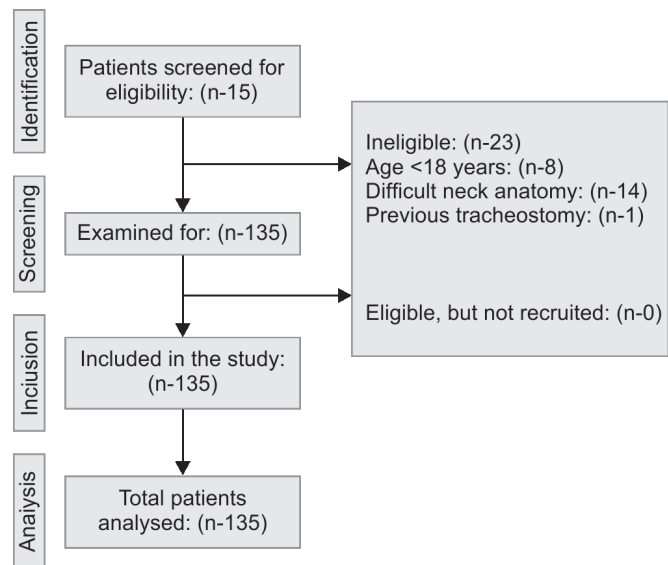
Identification

Patients screened for eligibility: (n-15)

Ineligible: (n-23)
Age <18 years: (n-8)
Difficult neck anatomy: (n-14)
Previous tracheostomy: (n-1)

Screening

Examined for: (n-135)

Eligible, but not recruited: (n-0)

Inclusion

Included in the study: (n-135)

Analysis

Total patients analysed: (n-135)